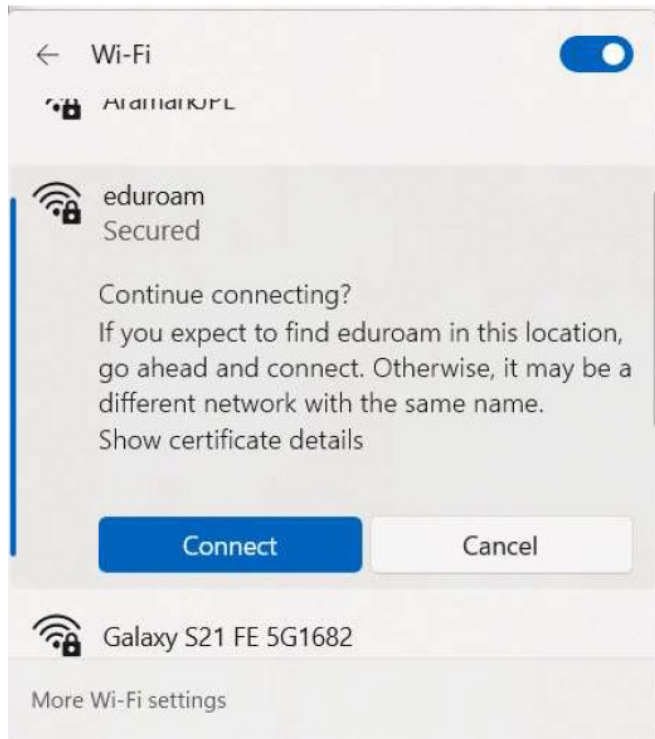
← Wi-Fi

AramarkOPL

eduroam
Secured

Continue connecting?
If you expect to find eduroam in this location, go ahead and connect. Otherwise, it may be a different network with the same name.
Show certificate details

Connect
Cancel

Galaxy S21 FE 5G1682

More Wi-Fi settings